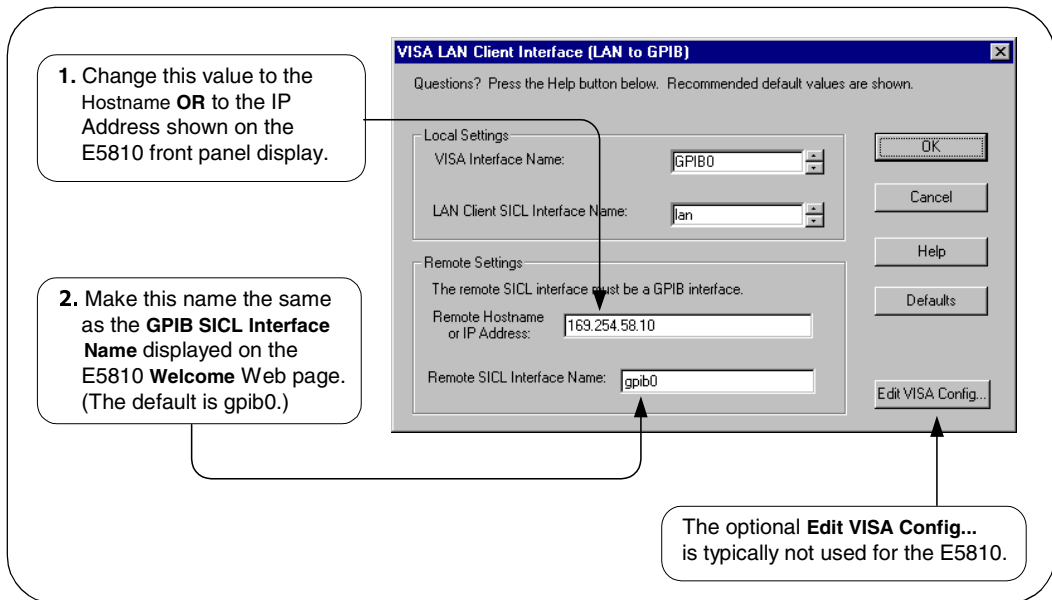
1. Change this value to the Hostname **OR** to the IP Address shown on the E5810 front panel display.

2. Make this name the same as the **GPIB SICL Interface Name** displayed on the E5810 **Welcome** Web page. (The default is gpib0.)

VISA LAN Client Interface (LAN to GPIB)

Questions? Press the Help button below. Recommended default values are shown.

Local Settings

VISA Interface Name: GPIB0

LAN Client SICL Interface Name: lan

Remote Settings

The remote SICL interface must be a GPIB interface.

Remote Hostname or IP Address: 169.254.58.10

Remote SICL Interface Name: gpib0

OK

Cancel

Help

Defaults

Edit VISA Config...

The optional **Edit VISA Config...** is typically not used for the E5810.